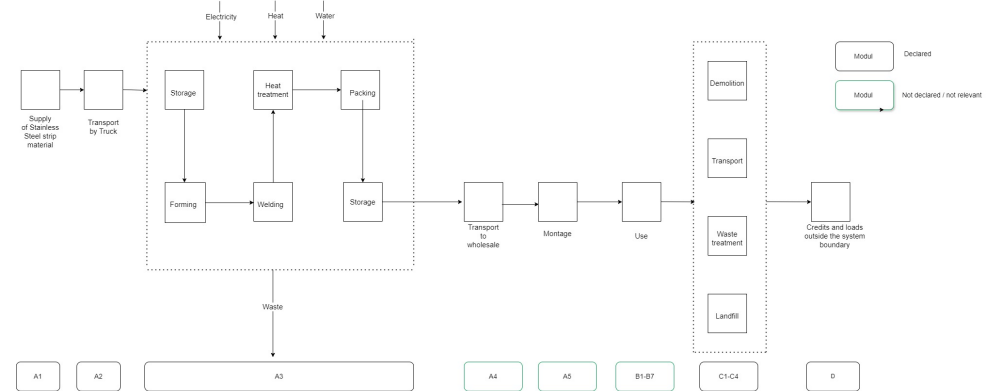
Electricity
Heat
Water

Supply of Stainless Steel strip material

Transport by Truck

Storage

Heat treatment

Packing

Forming

Welding

Storage

Transport to wholesale

Montage

Use

Demolition

Transport

Waste treatment

Landfill

Credits and loads outside the system boundary

Modul
Declared

Modul
Not declared / not relevant

Waste

A1
A2
A3
A4
A5
B1-B7
C1-C4
D